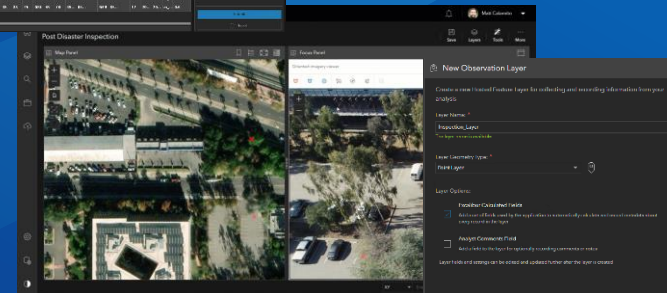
Mark Cabrerico

Save Layers Tools More

Post Disaster Inspection

Map Panel

Focus Panel

Oriented imagery viewer

New Observation Layer

Create a new Hosted Feature layer for collecting and recording information from your analysis.

Layer Name *

Inspection_Layer

The layer name is available.

Layer Geometry Type *

Point Layer

Layer Options

Populate Calculated Fields

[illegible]

Analyst Comments Field

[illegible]

Layer fields and settings can be edited and updated further after the layer is created.